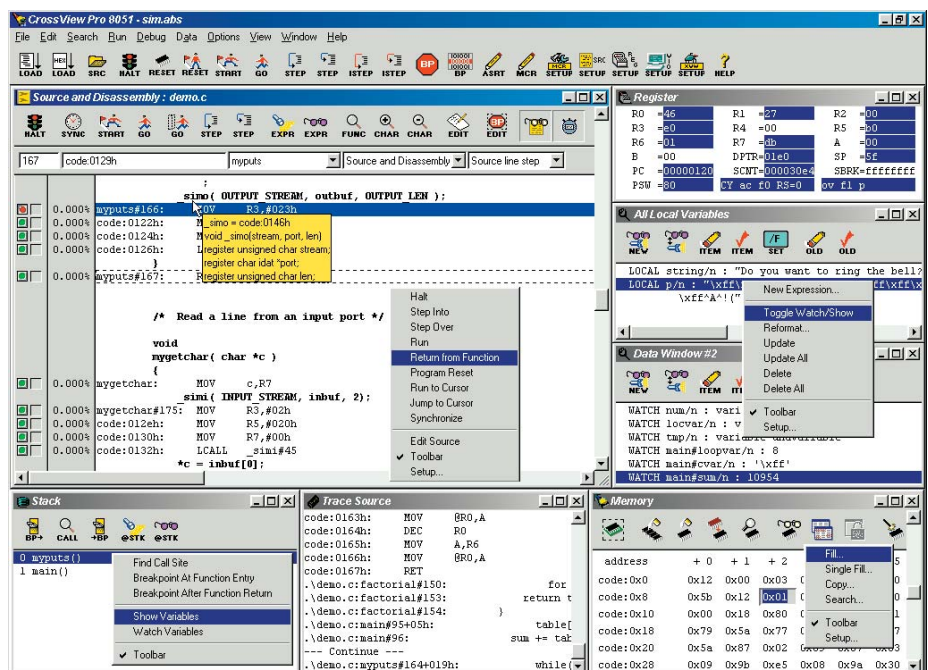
CrossView Pro 8051 - sim.abs

File Edit Search Run Debug Data Options View Window Help

LOAD LOAD SRC HALT RESET RESET START GO STEP STEP ISTEP ISTEP BP BP ASRT MCR SETUP SETUP SETUP SETUP SETUP HELP

Source and Disassembly : demo.c

HALT SYNC START GO GO STEP STEP EXPR EXPR FUNC CHAR CHAR EDIT EDIT

167 | code:0129h | myputs | Source and Disassembly | Source line step

;
_simo( OUTPUT_STREAM, outbuf, OUTPUT_LEN );
0.000% myputs#166: MOV R3,#023h
0.000% code:0122h: M _simo = code:0146h
0.000% code:0124h: M void _simo(stream, port, len)
0.000% code:0126h: L register unsigned char stream;
} register char idat *port;
0.000% myputs#167: R register unsigned char len;

/* Read a line from an input port */

void
mygetchar( char *c )
{
0.000% mygetchar: MOV c,R7
_simi( INPUT_STREAM, inbuf, 2);
0.000% mygetchar#175: MOV R3,#02h
0.000% code:012eh: MOV R5,#020h
0.000% code:0130h: MOV R7,#00h
0.000% code:0132h: LCALL _simi#45
*c = inbuf[0];

Halt
Step Into
Step Over
Run
Return from Function
Program Reset
Run to Cursor
Jump to Cursor
Synchronize
Edit Source
✓ Toolbar
Setup...

Register

| R0 =46 | R1 =27 | R2 =00 |
|---|---|---|
| R3 =e0 | R4 =00 | R5 =b0 |
| R6 =01 | R7 =8b | A =00 |
| B =00 | DPTR=01e0 | SP =5f |
| PC =00000120 | SCNT=000030e4 | SBRK=ffffffff |
| PSW =80 | CY ac f0 RS=0 | ov f1 p |

All Local Variables

NEW ITEM ITEM SET OLD OLD

LOCAL string/n : "Do you want to ring the bell?
LOCAL p/n : "\xff\ ff\xff\x
\xff^A^!("

New Expression...
Toggle Watch/Show
Reformat...
Update
Update All
Delete
Delete All
✓ Toolbar
Setup...

Data Window #2

NEW ITEM

WATCH num/n : vari
WATCH locvar/n : v
WATCH tmp/n : variable unavailable
WATCH main#loopvar/n : 8
WATCH main#cvar/n : '\xff'
WATCH main#sum/n : 10954

Stack

BP+ CALL +BP @STK @STK

0 myputs()
1 main()

Find Call Site
Breakpoint At Function Entry
Breakpoint After Function Return
Show Variables
Watch Variables
✓ Toolbar

Trace Source

code:0163h: MOV @R0,A
code:0164h: DEC R0
code:0165h: MOV A,R6
code:0166h: MOV @R0,A
code:0167h: RET
.\demo.c:factorial#150: for
.\demo.c:factorial#153: return t
.\demo.c:factorial#154: }
.\demo.c:main#95+05h: table[
.\demo.c:main#96: sum += tab
--- Continue ---
.\demo.c:myputs#164+019h: while(

Memory

| address | + 0 | + 1 | + 2 | | | |
|---|---|---|---|---|---|---|
| code:0x0 | 0x12 | 0x00 | 0x03 | | | 5 |
| code:0x8 | 0x5b | 0x12 | 0x01 | | | 0 |
| code:0x10 | 0x00 | 0x18 | 0x80 | | | 0 |
| code:0x18 | 0x79 | 0x5a | 0x77 | | | 7 |
| code:0x20 | 0x5a | 0x87 | 0x02 | 0x00 | 0x00 | 0x1 |
| code:0x28 | 0x09 | 0x9b | 0xe5 | 0x08 | 0x9a | 0x30 |

Fill...
Single Fill...
Copy...
Search...
✓ Toolbar
Setup...